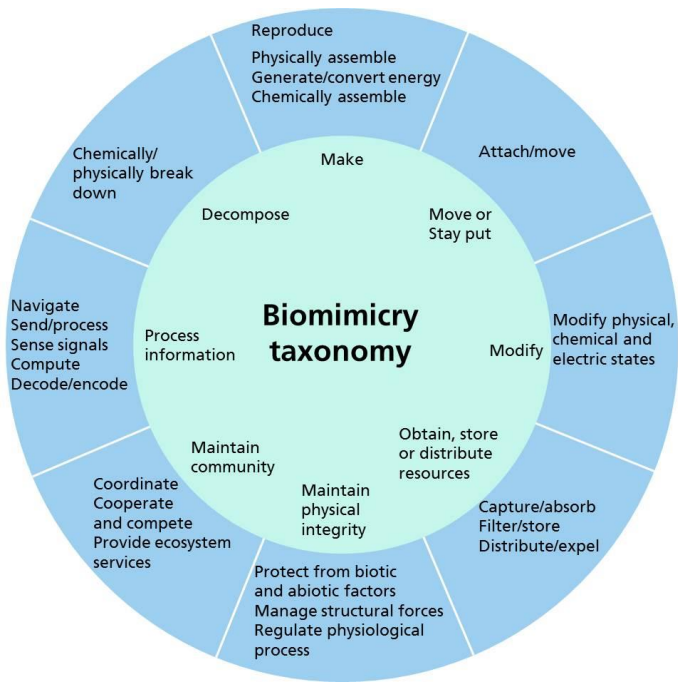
Biomimicry taxonomy

Make

Reproduce
Physically assemble
Generate/convert energy
Chemically assemble

Move or Stay put

Attach/move

Modify

Modify physical, chemical and electric states

Obtain, store or distribute resources

Capture/absorb
Filter/store
Distribute/expel

Maintain physical integrity

Protect from biotic and abiotic factors
Manage structural forces
Regulate physiological process

Maintain community

Coordinate
Cooperate and compete
Provide ecosystem services

Process information

Navigate
Send/process
Sense signals
Compute
Decode/encode

Decompose

Chemically/physically break down